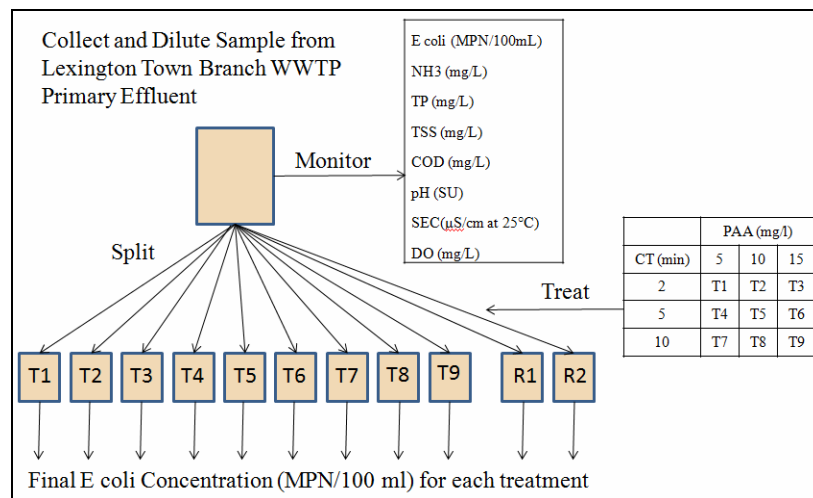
Collect and Dilute Sample from Lexington Town Branch WWTP Primary Effluent

Monitor

E coli (MPN/100mL)
NH3 (mg/L)
TP (mg/L)
TSS (mg/L)
COD (mg/L)
pH (SU)
SEC(μS/cm at 25°C)
DO (mg/L)

Split

Treat

| | PAA (mg/l) | | |
|---|---|---|---|
| CT (min) | 5 | 10 | 15 |
| 2 | T1 | T2 | T3 |
| 5 | T4 | T5 | T6 |
| 10 | T7 | T8 | T9 |

T1 T2 T3 T4 T5 T6 T7 T8 T9 R1 R2

Final E coli Concentration (MPN/100 ml) for each treatment